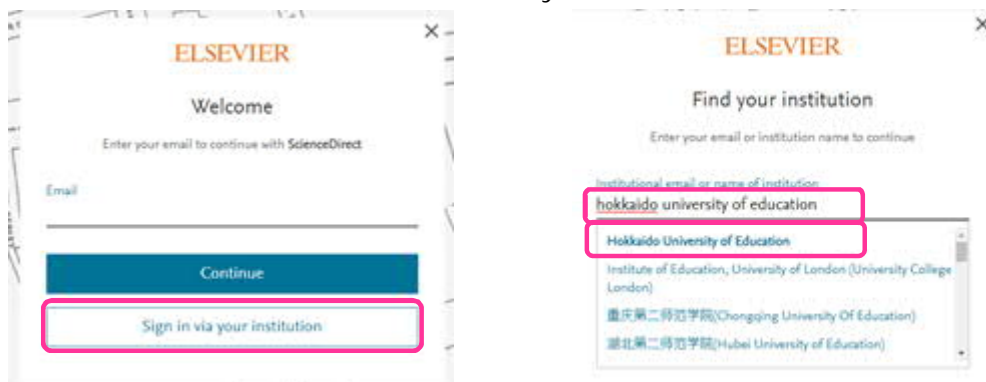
ELSEVIER

Welcome

Enter your email to continue with ScienceDirect

Email

Continue

Sign in via your institution

ELSEVIER

Find your institution

Enter your email or institution name to continue

Institutional email or name of institution

hokkaido university of education

Hokkaido University of Education

Institute of Education, University of London (University College London)

重庆第二师范学院(Chongqing University Of Education)

湖北第二师范学院(Hubei University of Education)